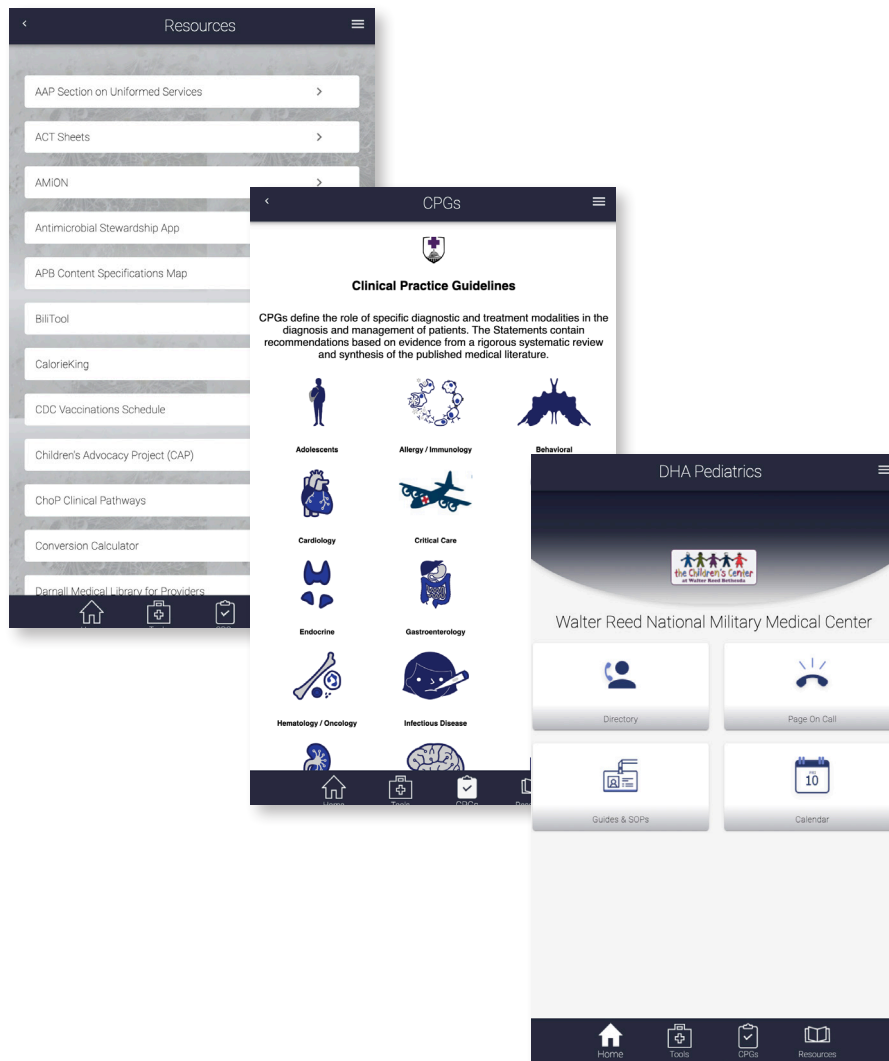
Resources

AAP Section on Uniformed Services

ACT Sheets

AMION

Antimicrobial Stewardship App

APB Content Specifications Map

BiliTool

CalorieKing

CDC Vaccinations Schedule

Children's Advocacy Project (CAP)

ChoP Clinical Pathways

Conversion Calculator

Darnall Medical Library for Providers

CPGs

Clinical Practice Guidelines

CPGs define the role of specific diagnostic and treatment modalities in the diagnosis and management of patients. The Statements contain recommendations based on evidence from a rigorous systematic review and synthesis of the published medical literature.

Adolescents

Allergy / Immunology

Behavioral

Cardiology

Critical Care

Endocrine

Gastroenterology

Hematology / Oncology

Infectious Disease

Home Tools CPGs

DHA Pediatrics

the Children's Center at Walter Reed Bethesda

Walter Reed National Military Medical Center

Directory

Page On Call

Guides & SOPs

10

Calendar

Home Tools CPGs Resources